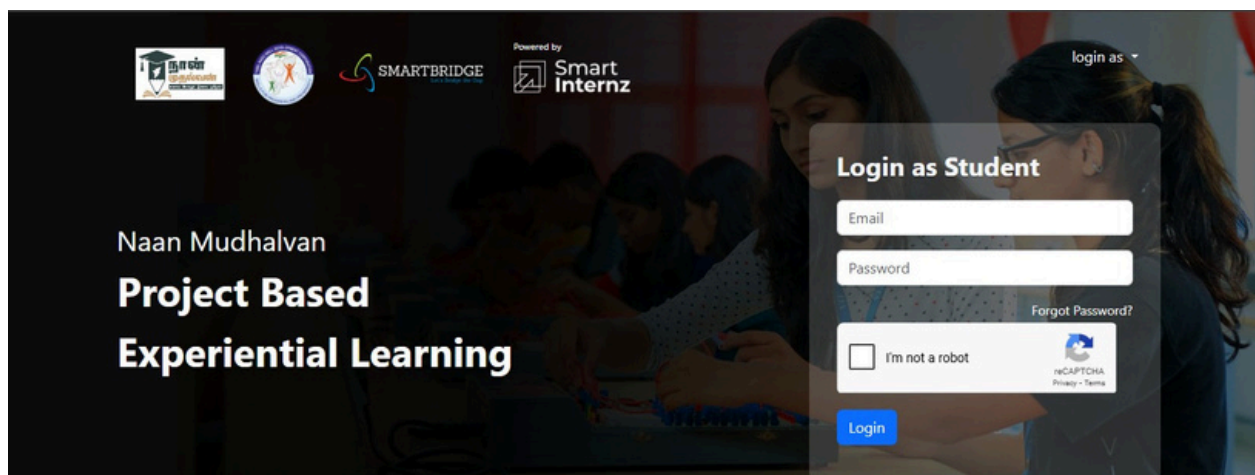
நான் முதல்வன்

SMARTBRIDGE

Powered by
Smart Internz

login as

Naan Mudhalvan

Project Based

Experiential Learning

Login as Student

Email

Password

Forgot Password?

I'm not a robot

reCAPTCHA
Privacy - Terms

Login